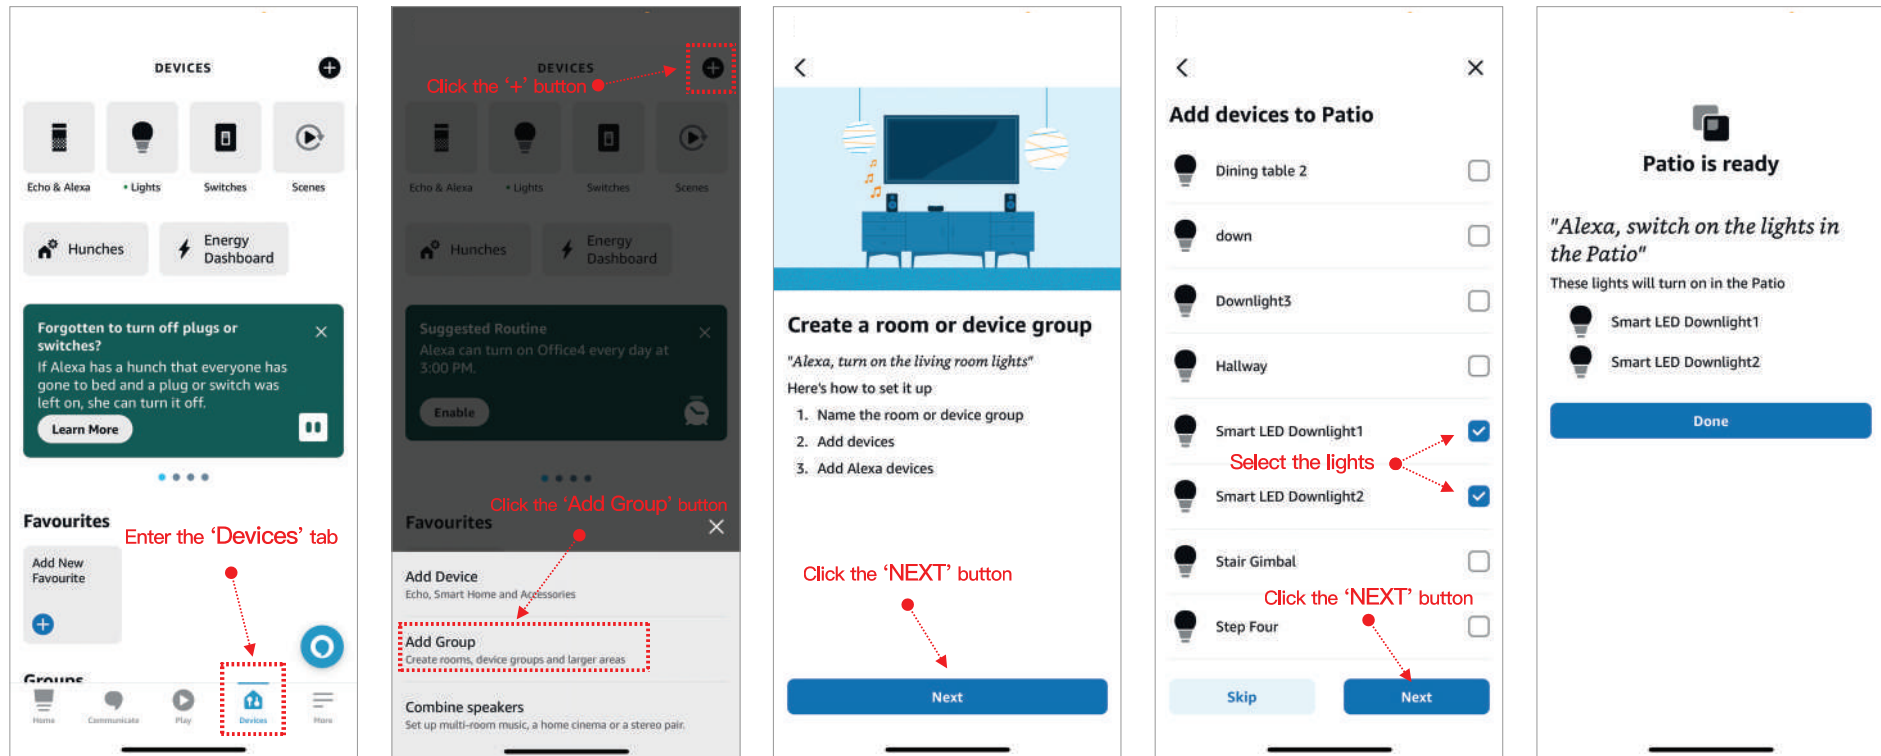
DEVICES

Echo & Alexa
• Lights
Switches
Scenes

Hunches
Energy Dashboard

Forgotten to turn off plugs or switches?
If Alexa has a hunch that everyone has gone to bed and a plug or switch was left on, she can turn it off.
Learn More

Favourites
Enter the 'Devices' tab
Add New Favourite

Groups
Home
Communicate
Play
Devices
More

DEVICES
Click the '+' button
Echo & Alexa
• Lights
Switches
Scenes
Hunches
Energy Dashboard
Suggested Routine
Alexa can turn on Office4 every day at 3:00 PM.
Enable
Click the 'Add Group' button
Favourites
Add Device
Echo, Smart Home and Accessories
Add Group
Create rooms, device groups and larger areas
Combine speakers
Set up multi-room music, a home cinema or a stereo pair.

Create a room or device group
"Alexa, turn on the living room lights"
Here's how to set it up
1. Name the room or device group
2. Add devices
3. Add Alexa devices
Click the 'NEXT' button
Next

Add devices to Patio
Dining table 2
down
Downlight3
Hallway
Smart LED Downlight1
Select the lights
Smart LED Downlight2
Stair Gimbal
Click the 'NEXT' button
Step Four
Skip
Next

Patio is ready
"Alexa, switch on the lights in the Patio"
These lights will turn on in the Patio
Smart LED Downlight1
Smart LED Downlight2
Done